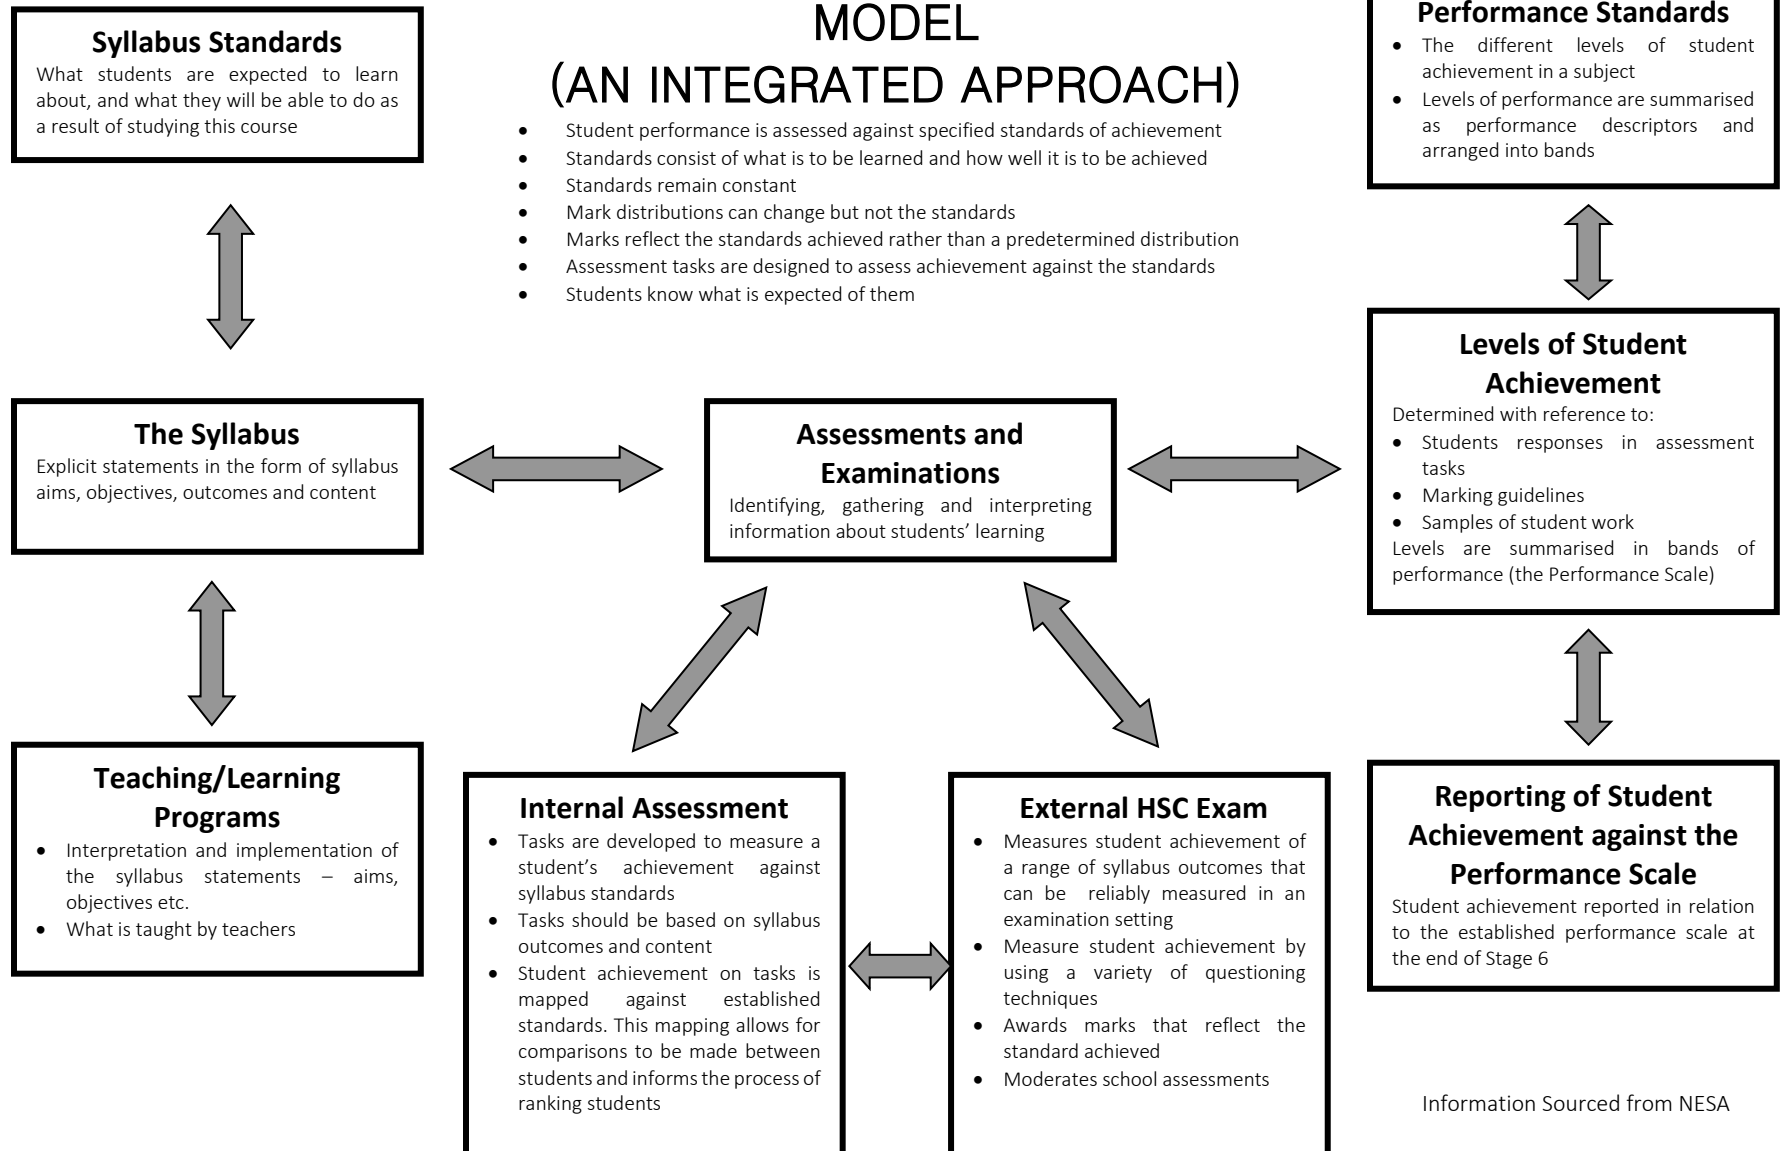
**Syllabus Standards**
What students are expected to learn about, and what they will be able to do as a result of studying this course

MODEL
(AN INTEGRATED APPROACH)

- Student performance is assessed against specified standards of achievement
- Standards consist of what is to be learned and how well it is to be achieved
- Standards remain constant
- Mark distributions can change but not the standards
- Marks reflect the standards achieved rather than a predetermined distribution
- Assessment tasks are designed to assess achievement against the standards
- Students know what is expected of them

**Performance Standards**
- The different levels of student achievement in a subject
- Levels of performance are summarised as performance descriptors and arranged into bands

**The Syllabus**
Explicit statements in the form of syllabus aims, objectives, outcomes and content

**Assessments and Examinations**
Identifying, gathering and interpreting information about students' learning

**Levels of Student Achievement**
Determined with reference to:
- Students responses in assessment tasks
- Marking guidelines
- Samples of student work
Levels are summarised in bands of performance (the Performance Scale)

**Teaching/Learning Programs**
- Interpretation and implementation of the syllabus statements – aims, objectives etc.
- What is taught by teachers

**Internal Assessment**
- Tasks are developed to measure a student's achievement against syllabus standards
- Tasks should be based on syllabus outcomes and content
- Student achievement on tasks is mapped against established standards. This mapping allows for comparisons to be made between students and informs the process of ranking students

**External HSC Exam**
- Measures student achievement of a range of syllabus outcomes that can be reliably measured in an examination setting
- Measure student achievement by using a variety of questioning techniques
- Awards marks that reflect the standard achieved
- Moderates school assessments

**Reporting of Student Achievement against the Performance Scale**
Student achievement reported in relation to the established performance scale at the end of Stage 6

Information Sourced from NESA